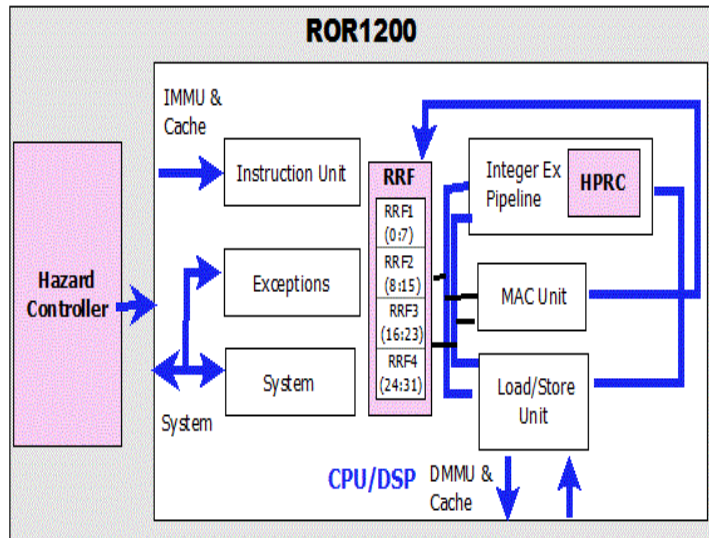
ROR1200

IMMU & Cache

Hazard Controller

Instruction Unit

Exceptions

System

System

RRF

RRF1 (0:7)

RRF2 (8:15)

RRF3 (16:23)

RRF4 (24:31)

Integer Ex Pipeline

HPRC

MAC Unit

Load/Store Unit

CPU/DSP

DMMU & Cache